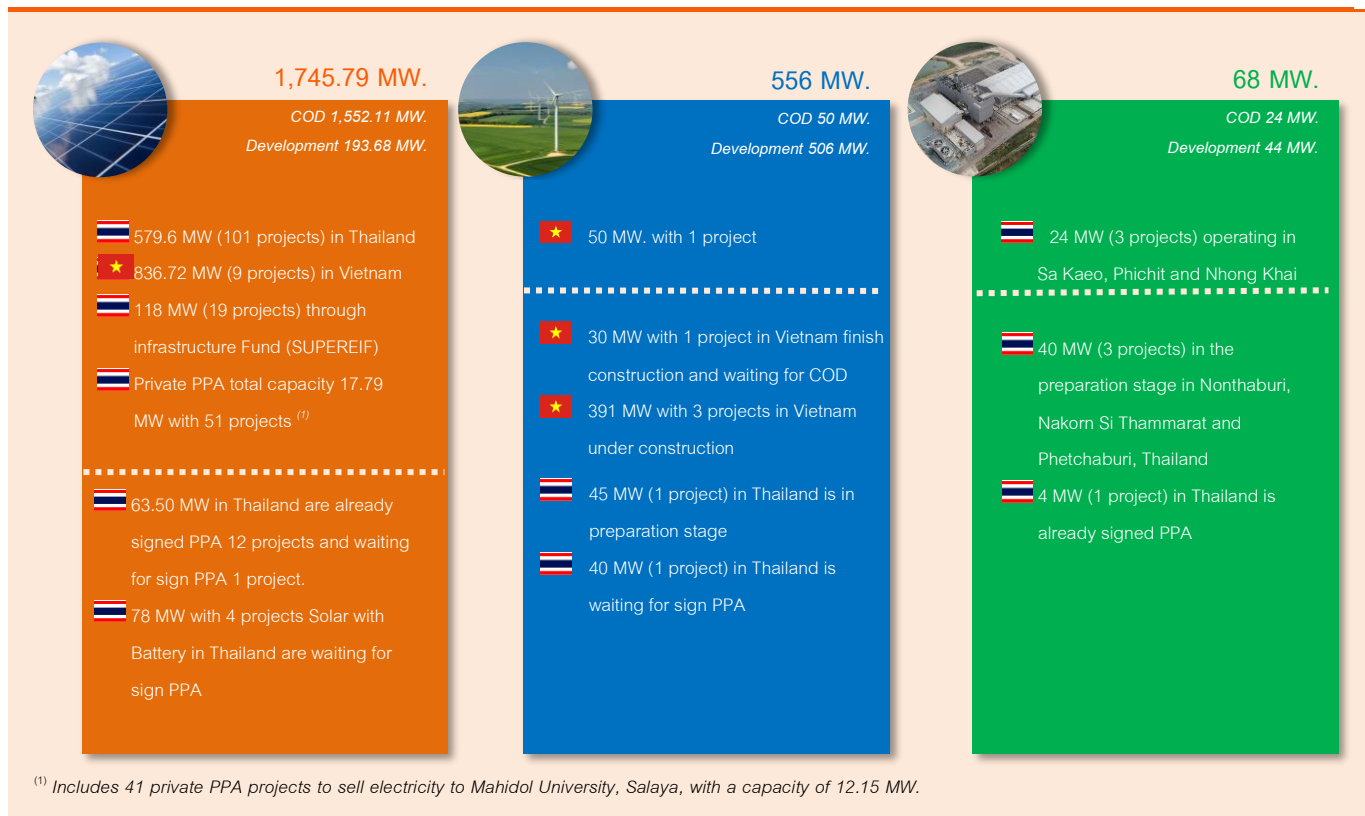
1,745.79 MW.

COD 1,552.11 MW.

Development 193.68 MW.

579.6 MW (101 projects) in Thailand

836.72 MW (9 projects) in Vietnam

118 MW (19 projects) through infrastructure Fund (SUPEREIF)

Private PPA total capacity 17.79 MW with 51 projects $^{(1)}$

63.50 MW in Thailand are already signed PPA 12 projects and waiting for sign PPA 1 project.

78 MW with 4 projects Solar with Battery in Thailand are waiting for sign PPA

556 MW.

COD 50 MW.

Development 506 MW.

50 MW. with 1 project

30 MW with 1 project in Vietnam finish construction and waiting for COD

391 MW with 3 projects in Vietnam under construction

45 MW (1 project) in Thailand is in preparation stage

40 MW (1 project) in Thailand is waiting for sign PPA

68 MW.

COD 24 MW.

Development 44 MW.

24 MW (3 projects) operating in Sa Kaeo, Phichit and Nhong Khai

40 MW (3 projects) in the preparation stage in Nonthaburi, Nakorn Si Thammarat and Phetchaburi, Thailand

4 MW (1 project) in Thailand is already signed PPA

$^{(1)}$ Includes 41 private PPA projects to sell electricity to Mahidol University, Salaya, with a capacity of 12.15 MW.